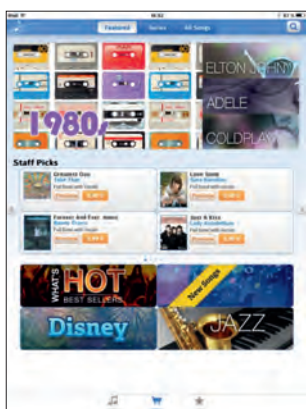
Featured Series All Songs

1980

ELTON JOHN

ADELE

COLDPLAY

Staff Picks

Greatest Day
Take That

Love Song
Sara Bareilles

Forever And Ever, Amen
Randy Travis

Just A Kiss
Lady Antebellum

WHAT'S HOT BEST SELLERS

New Songs

Disney

JAZZ